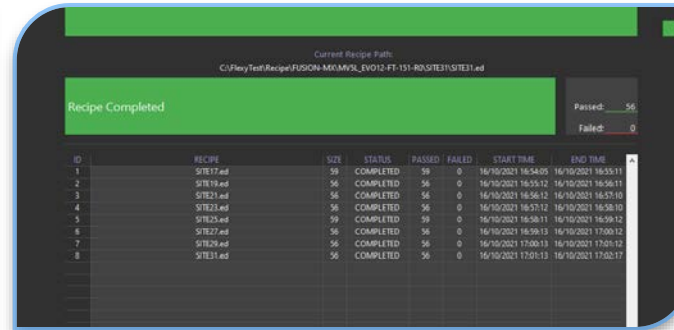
Current Recipe Path:
C:\FlexyTest\Recipe\FUSION-MX\MVSL_EVO12-FT-151-R0\SITE31\SITE31.ed

Recipe Completed

Passed: 56
Failed: 0

| ID | RECIPE | SIZE | STATUS | PASSED | FAILED | START TIME | END TIME |
|---|---|---|---|---|---|---|---|
| 1 | SITE17.ed | 59 | COMPLETED | 59 | 0 | 16/10/2021 16:54:05 | 16/10/2021 16:55:11 |
| 2 | SITE19.ed | 56 | COMPLETED | 56 | 0 | 16/10/2021 16:55:12 | 16/10/2021 16:56:11 |
| 3 | SITE21.ed | 56 | COMPLETED | 56 | 0 | 16/10/2021 16:56:12 | 16/10/2021 16:57:10 |
| 4 | SITE23.ed | 56 | COMPLETED | 56 | 0 | 16/10/2021 16:57:12 | 16/10/2021 16:58:10 |
| 5 | SITE25.ed | 59 | COMPLETED | 59 | 0 | 16/10/2021 16:58:11 | 16/10/2021 16:59:12 |
| 6 | SITE27.ed | 56 | COMPLETED | 56 | 0 | 16/10/2021 16:59:13 | 16/10/2021 17:00:12 |
| 7 | SITE29.ed | 56 | COMPLETED | 56 | 0 | 16/10/2021 17:00:13 | 16/10/2021 17:01:12 |
| 8 | SITE31.ed | 56 | COMPLETED | 56 | 0 | 16/10/2021 17:01:13 | 16/10/2021 17:02:17 |